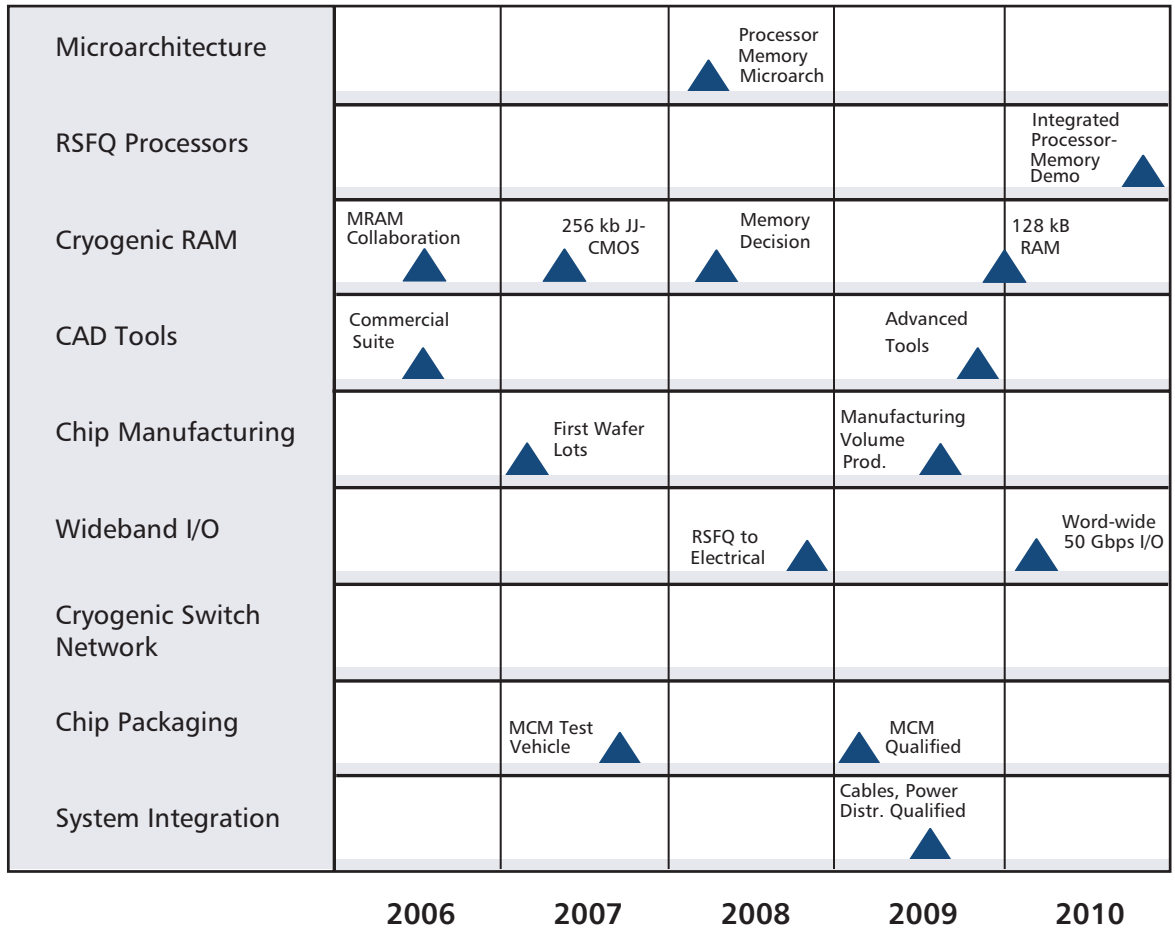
| | 2006 | 2007 | 2008 | 2009 | 2010 |
|---|---|---|---|---|---|
| Microarchitecture | | | Processor Memory Microarch | | |
| RSFQ Processors | | | | | Integrated Processor-Memory Demo |
| Cryogenic RAM | MRAM Collaboration | 256 kb JJ-CMOS | Memory Decision | 128 kB RAM | |
| CAD Tools | Commercial Suite | | | Advanced Tools | |
| Chip Manufacturing | | First Wafer Lots | | Manufacturing Volume Prod. | |
| Wideband I/O | | | RSFQ to Electrical | | Word-wide 50 Gbps I/O |
| Cryogenic Switch Network | | | | | |
| Chip Packaging | | MCM Test Vehicle | | MCM Qualified | |
| System Integration | | | | Cables, Power Distr. Qualified | |